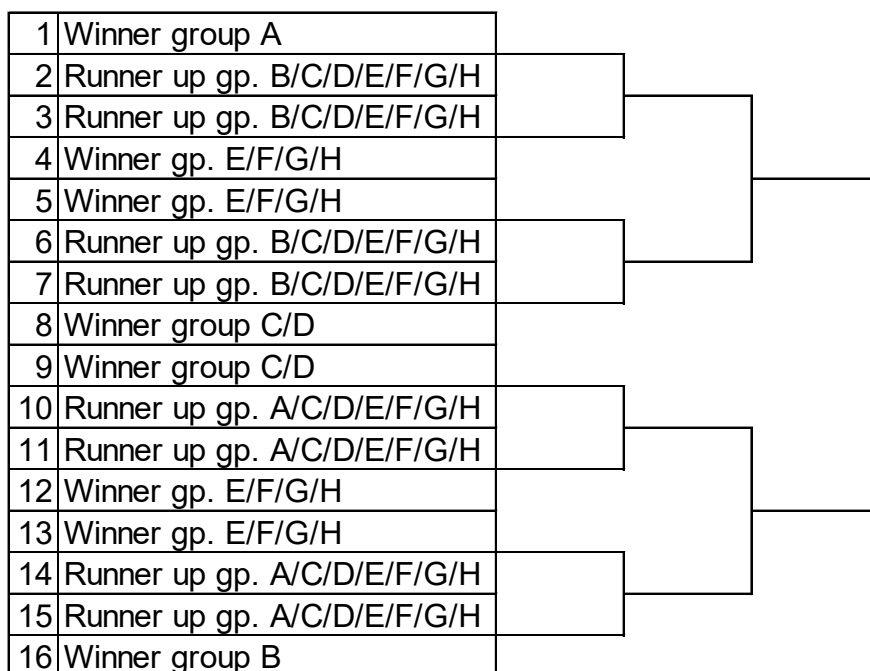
| | |
|---|---|
| 1 | Winner group A |
| 2 | Runner up gp. B/C/D/E/F/G/H |
| 3 | Runner up gp. B/C/D/E/F/G/H |
| 4 | Winner gp. E/F/G/H |
| 5 | Winner gp. E/F/G/H |
| 6 | Runner up gp. B/C/D/E/F/G/H |
| 7 | Runner up gp. B/C/D/E/F/G/H |
| 8 | Winner group C/D |
| 9 | Winner group C/D |
| 10 | Runner up gp. A/C/D/E/F/G/H |
| 11 | Runner up gp. A/C/D/E/F/G/H |
| 12 | Winner gp. E/F/G/H |
| 13 | Winner gp. E/F/G/H |
| 14 | Runner up gp. A/C/D/E/F/G/H |
| 15 | Runner up gp. A/C/D/E/F/G/H |
| 16 | Winner group B |